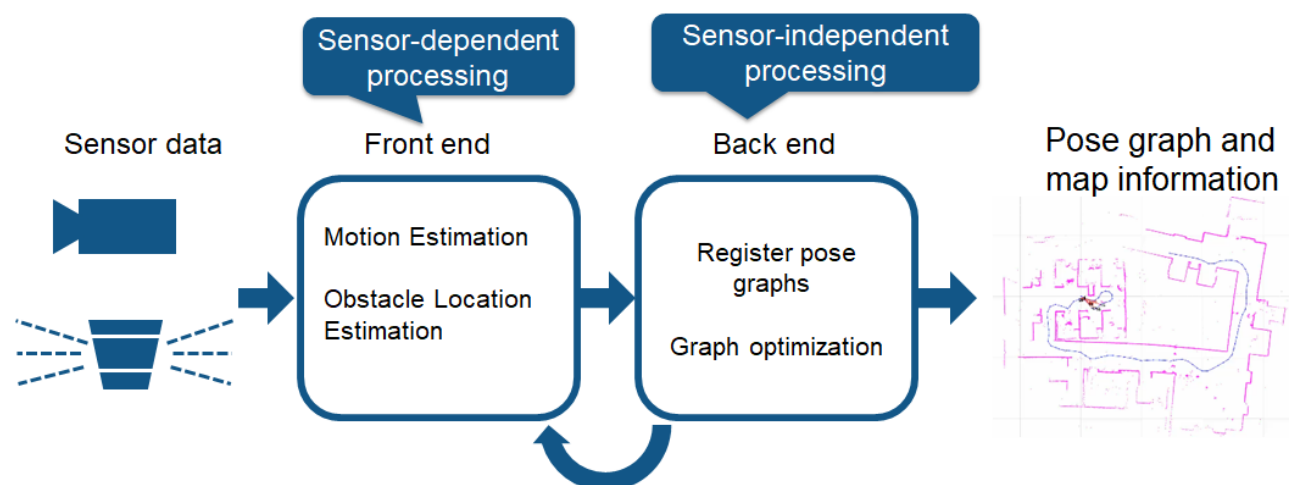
Sensor-dependent processing

Sensor-independent processing

Sensor data

Front end

Motion Estimation

Obstacle Location Estimation

Back end

Register pose graphs

Graph optimization

Pose graph and map information